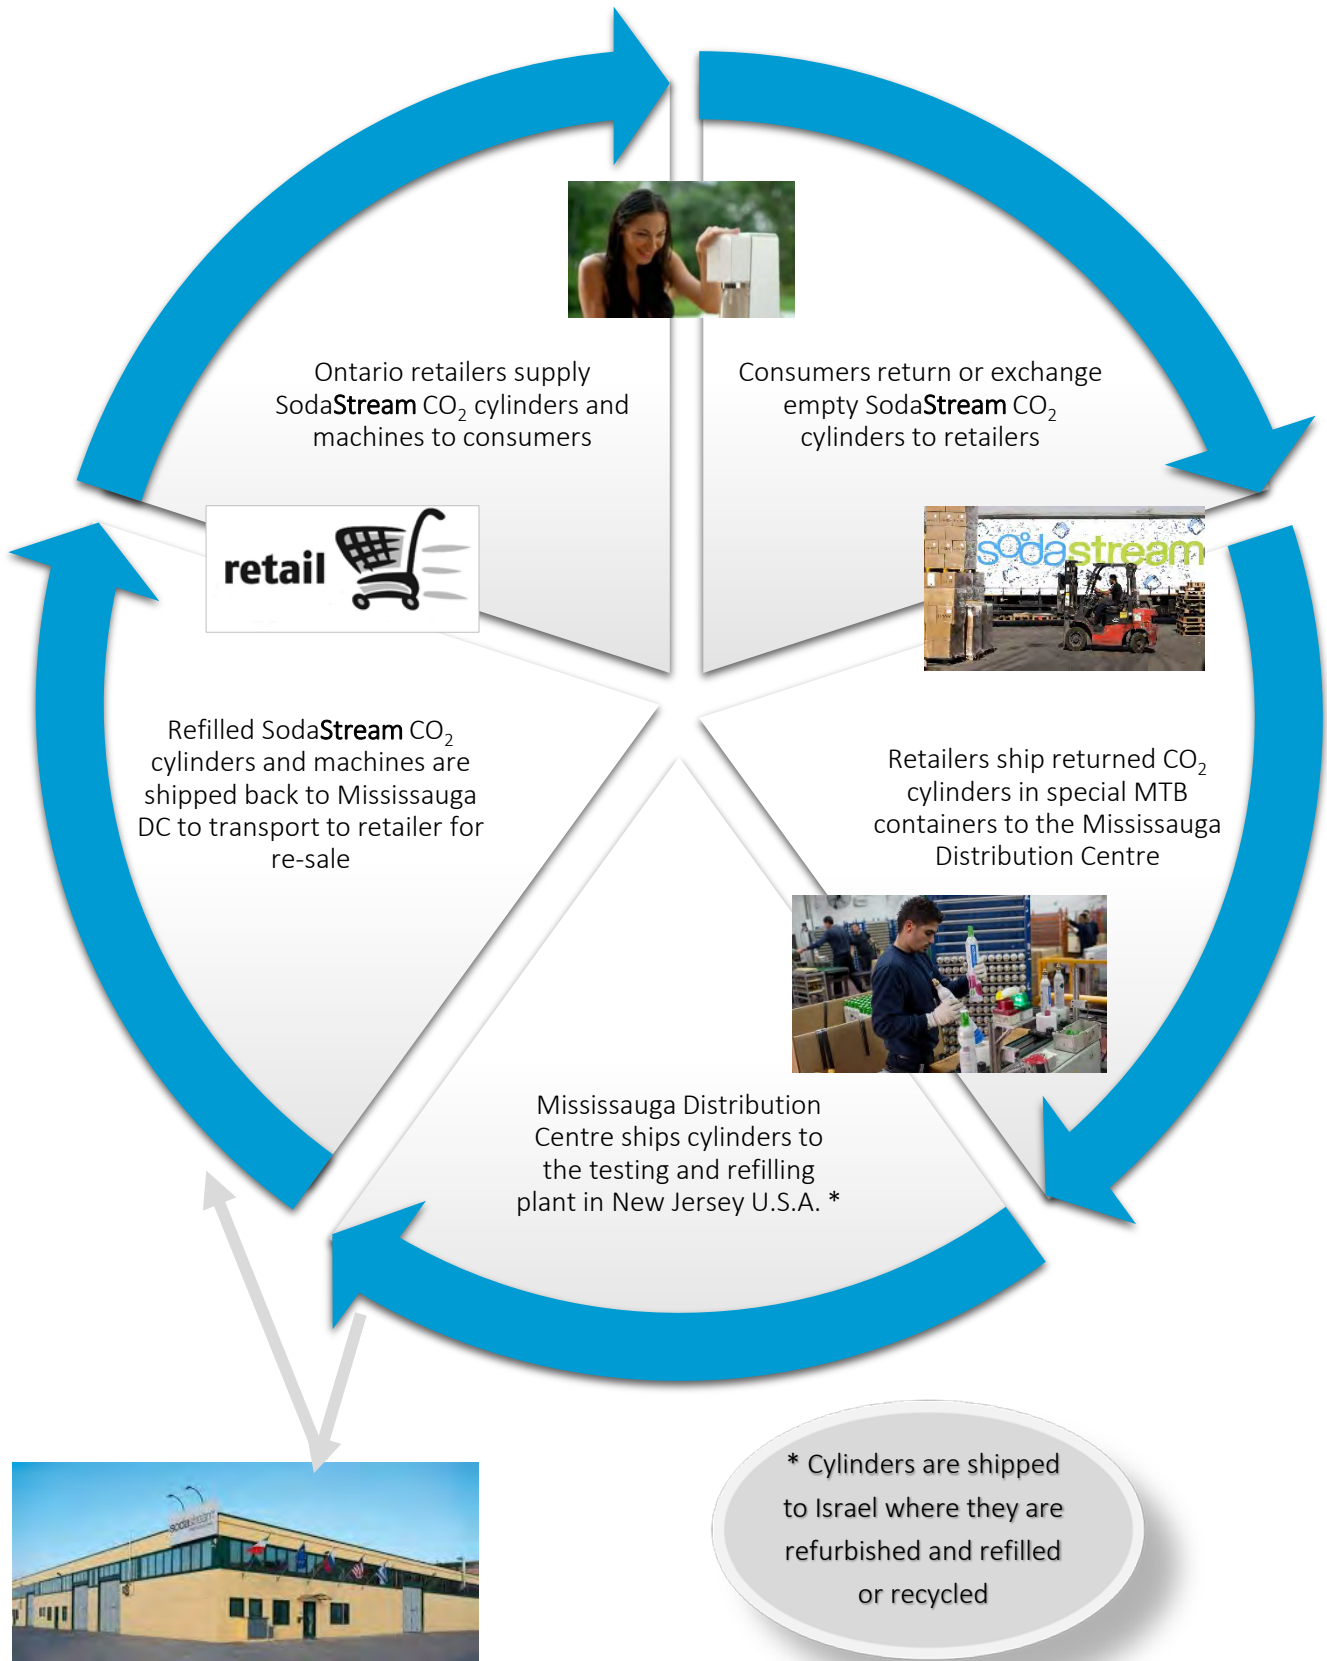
Ontario retailers supply SodaStream $CO_2$ cylinders and machines to consumers

Consumers return or exchange empty SodaStream $CO_2$ cylinders to retailers

retail

sodastream

Refilled SodaStream $CO_2$ cylinders and machines are shipped back to Mississauga DC to transport to retailer for re-sale

Retailers ship returned $CO_2$ cylinders in special MTB containers to the Mississauga Distribution Centre

Mississauga Distribution Centre ships cylinders to the testing and refilling plant in New Jersey U.S.A. *

sodastream

* Cylinders are shipped to Israel where they are refurbished and refilled or recycled